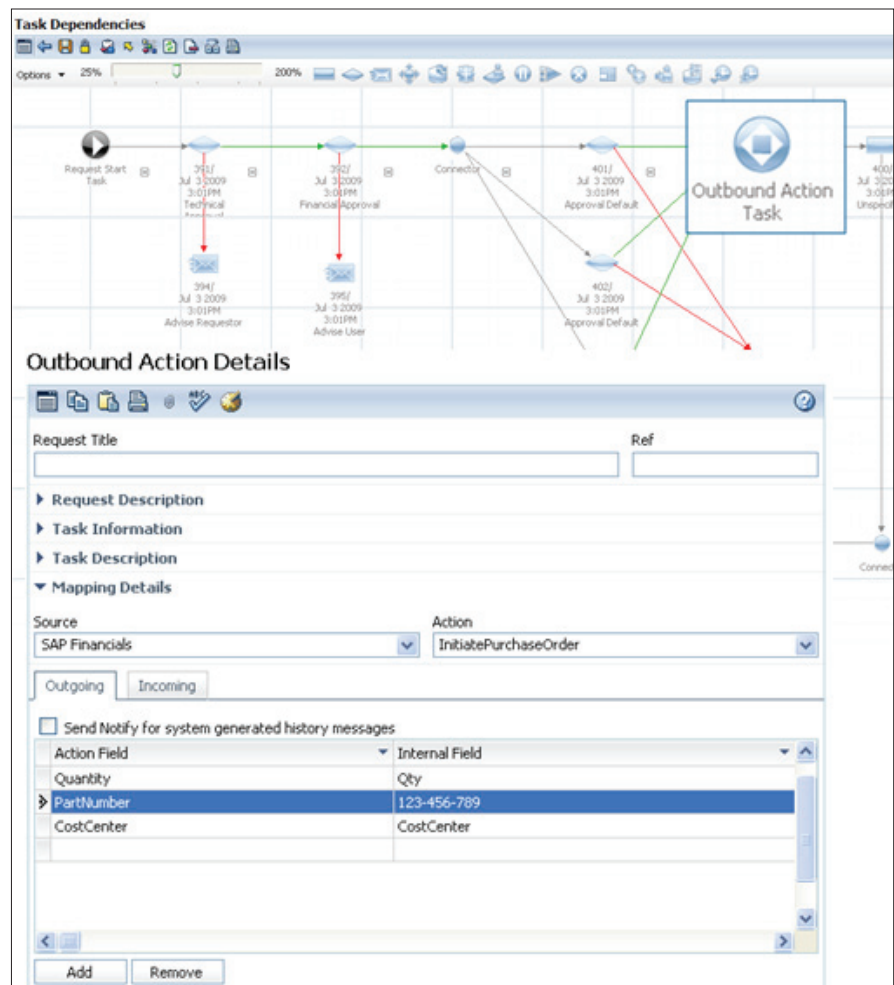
Task Dependencies

Options 25% 200%

Request Start Task

391/ Jul 3 2009 3:01PM Technical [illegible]

392/ Jul 3 2009 3:01PM Financial Approval

Connector

401/ Jul 3 2009 3:01PM Approval Default

400/ Jul 3 20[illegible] 3:0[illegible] Unspec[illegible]

Outbound Action Task

394/ Jul 3 2009 3:01PM Advise Requestor

395/ Jul 3 2009 3:01PM Advise User

402/ Jul 3 2009 3:01PM Approval Default

Outbound Action Details

Request Title

Ref

Request Description

Task Information

Task Description

Mapping Details

Source

SAP Financials

Action

InitiatePurchaseOrder

Outgoing

Incoming

Send Notify for system generated history messages

| Action Field | Internal Field |
|---|---|
| Quantity | Qty |
| PartNumber | 123-456-789 |
| CostCenter | CostCenter |
| | |

Add

Remove

Conne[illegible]